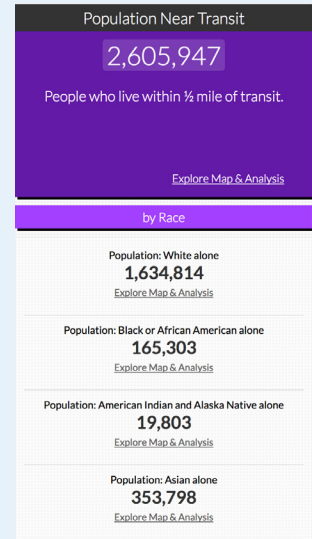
Population Near Transit

2,605,947

People who live within ½ mile of transit.

Explore Map & Analysis

by Race

Population: White alone
1,634,814
Explore Map & Analysis

Population: Black or African American alone
165,303
Explore Map & Analysis

Population: American Indian and Alaska Native alone
19,803
Explore Map & Analysis

Population: Asian alone
353,798
Explore Map & Analysis